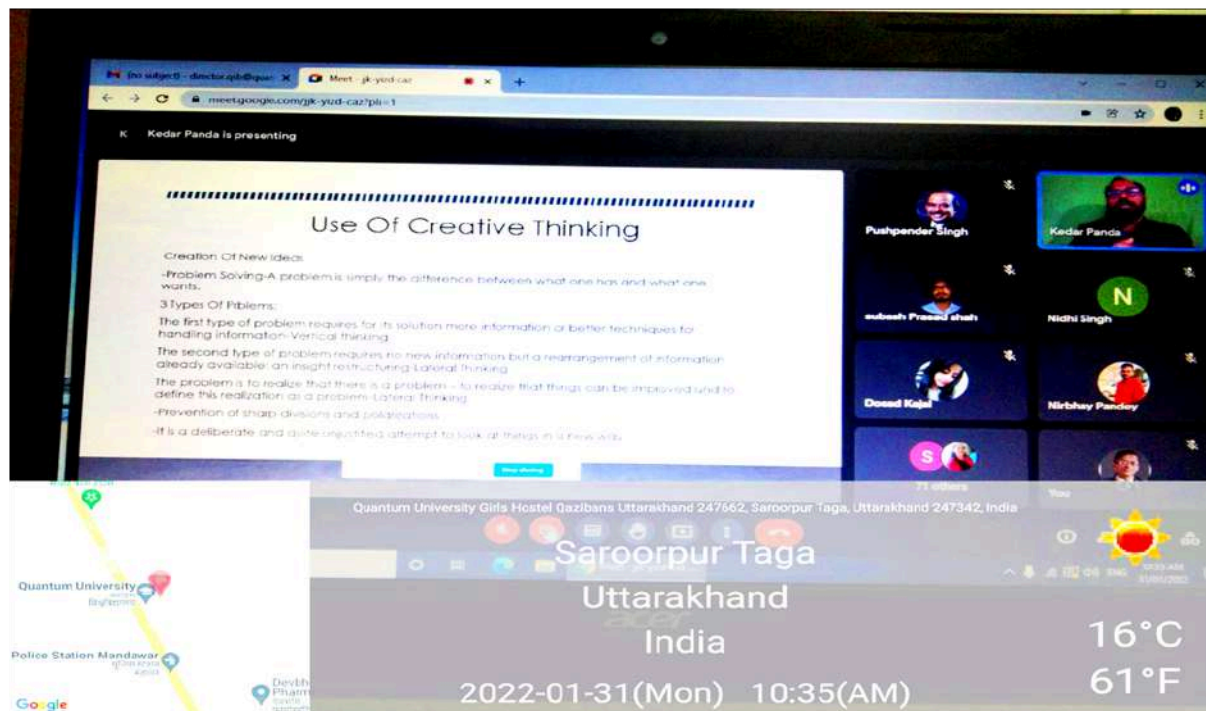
(no subject) - director.qib@quan ×
Meet - jk-yizd-caz ×
meet.google.com/jk-yizd-caz?pli=1

Kedar Panda is presenting

Use Of Creative Thinking

Creation Of New Ideas

-Problem Solving-A problem is simply the difference between what one has and what one wants.

3 Types Of Problems:

The first type of problem requires for its solution more information or better techniques for handling information- Vertical thinking

The second type of problem requires no new information but a rearrangement of information already available: an insight restructuring-Lateral Thinking

The problem is to realize that there is a problem – to realize that things can be improved and to define this realization as a problem-Lateral Thinking

-Prevention of sharp divisions and polarizations

-It is a deliberate and quite unjustified attempt to look at things in a new way

Stop sharing

Pushpender Singh
Kedar Panda
subash Prasad shah
N
Nidhi Singh
Dosad Kajal
Nirbhay Pandey
S
71 others
You

Quantum University Girls Hostel Qazibans Uttarakhand 247662, Saroorpur Taga, Uttarakhand 247342, India

Quantum University
Police Station Mandawar
Devbh Pharm
Google

Saroorpur Taga
Uttarakhand
India
16°C
61°F
2022-01-31(Mon) 10:35(AM)